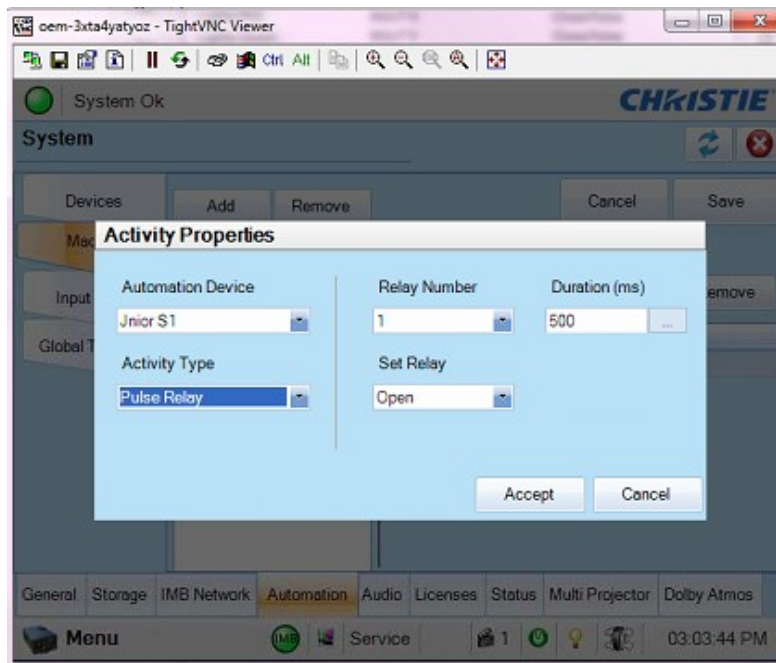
oem-3xta4yatyoz - TightVNC Viewer

Ctrl Alt

System Ok

CHRISTIE

System

Devices

Add

Remove

Cancel

Save

Mac

Input

Global T

emove

Activity Properties

Automation Device

Jnior S1

Activity Type

Pulse Relay

Relay Number

1

Set Relay

Open

Duration (ms)

500

...

Accept

Cancel

General

Storage

IMB Network

Automation

Audio

Licenses

Status

Multi Projector

Dolby Atmos

Menu

IMB

Service

1

03:03:44 PM